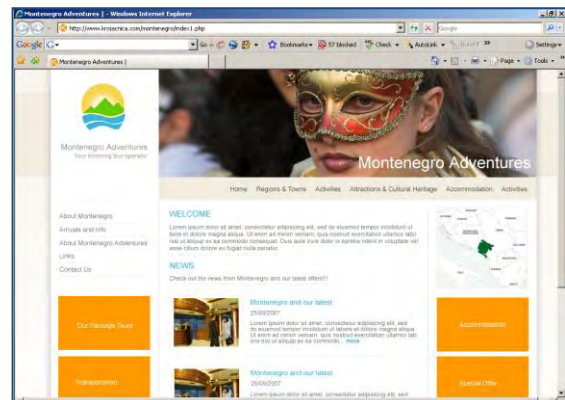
Montenegro Adventures | - Windows Internet Explorer

http://www.kirotacnica.com/montenegro/index1.php

Google

Google G- Go Bookmarks 57 blocked Check AutoLink Settings

Montenegro Adventures |

Page Tools

Montenegro Adventures
Your incoming tour operator

Montenegro Adventures

Home Regions & Towns Activities Attractions & Cultural Heritage Accommodation Activities

About Montenegro
Arrivals and Info
About Montenegro Adventures
Links
Contact Us

WELCOME

Lorem ipsum dolor sit amet, consectetur adipiscing elit, sed do eiusmod tempor incididunt ut labore et dolore magna aliqua. Ut enim ad minim veniam, quis nostrud exercitation ullamco labo nisi ut aliquip ex ea commodo consequat. Duis aute irure dolor in reprehe nderit in voluptate vel esse cillum dolore eu fugiat nulla pariatur.

NEWS

Check out the news from Montenegro and our latest offers!!!

Montenegro and our latest
25/09/2007
Lorem ipsum dolor sit amet, consectetur adipiscing elit, sed do eiusmod tempor incididunt ut labore et dolore magna aliqua. Ut enim ad minim veniam, quis nostrud exercitation ullamco labo nisi ut aliquip ex ea commodo... more

Montenegro and our latest
25/09/2007
Lorem ipsum dolor sit amet, consectetur adipiscing elit, sed

Our Package Tours

Transportation

Accommodation

Special Offer